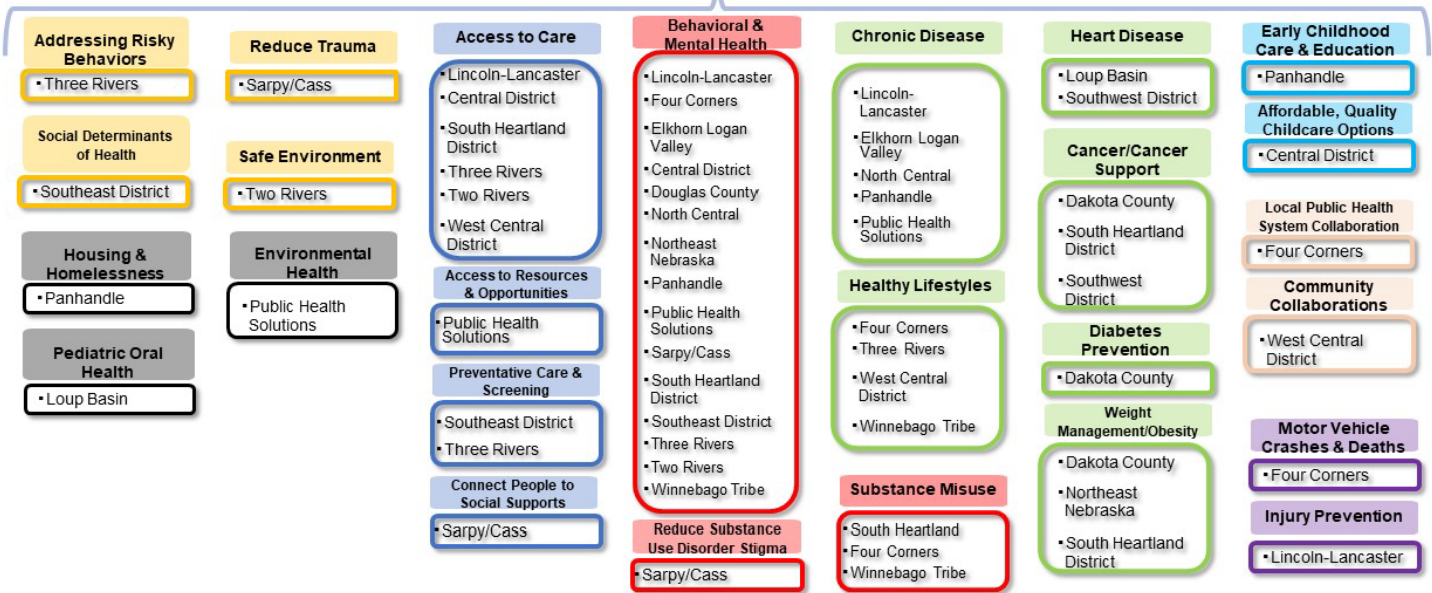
Addressing Risky Behaviors
• Three Rivers

Social Determinants of Health
• Southeast District

Housing & Homelessness
• Panhandle

Pediatric Oral Health
• Loup Basin

Reduce Trauma
• Sarpy/Cass

Safe Environment
• Two Rivers

Environmental Health
• Public Health Solutions

Access to Care
• Lincoln-Lancaster
• Central District
• South Heartland District
• Three Rivers
• Two Rivers
• West Central District

Access to Resources & Opportunities
• Public Health Solutions

Preventative Care & Screening
• Southeast District
• Three Rivers

Connect People to Social Supports
• Sarpy/Cass

Behavioral & Mental Health
• Lincoln-Lancaster
• Four Corners
• Elkhorn Logan Valley
• Central District
• Douglas County
• North Central
• Northeast Nebraska
• Panhandle
• Public Health Solutions
• Sarpy/Cass
• South Heartland District
• Southeast District
• Three Rivers
• Two Rivers
• Winnebago Tribe

Reduce Substance Use Disorder Stigma
• Sarpy/Cass

Chronic Disease
• Lincoln-Lancaster
• Elkhorn Logan Valley
• North Central
• Panhandle
• Public Health Solutions

Healthy Lifestyles
• Four Corners
• Three Rivers
• West Central District
• Winnebago Tribe

Substance Misuse
• South Heartland
• Four Corners
• Winnebago Tribe

Heart Disease
• Loup Basin
• Southwest District

Cancer/Cancer Support
• Dakota County
• South Heartland District
• Southwest District

Diabetes Prevention
• Dakota County

Weight Management/Obesity
• Dakota County
• Northeast Nebraska
• South Heartland District

Early Childhood Care & Education
• Panhandle

Affordable, Quality Childcare Options
• Central District

Local Public Health System Collaboration
• Four Corners

Community Collaborations
• West Central District

Motor Vehicle Crashes & Deaths
• Four Corners

Injury Prevention
• Lincoln-Lancaster